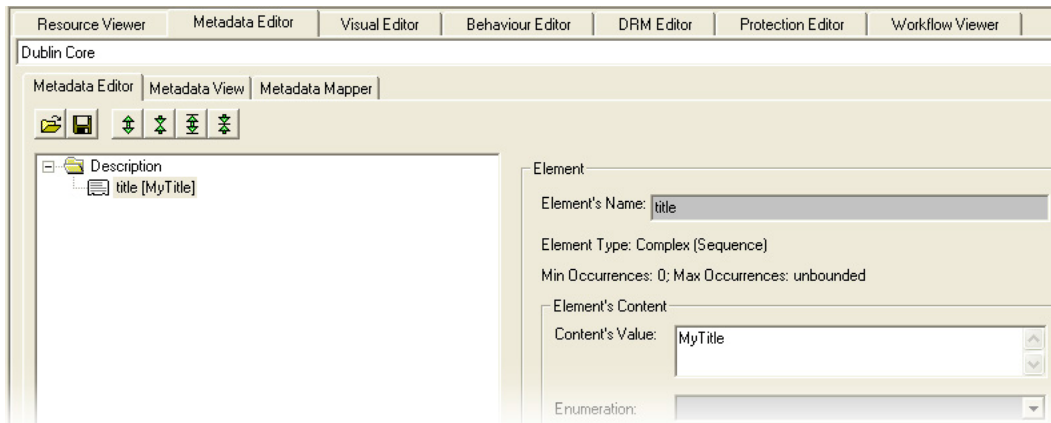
Resource Viewer | Metadata Editor | Visual Editor | Behaviour Editor | DRM Editor | Protection Editor | Workflow Viewer

Dublin Core

Metadata Editor | Metadata View | Metadata Mapper

Description
title [MyTitle]

Element

Element's Name: title

Element Type: Complex (Sequence)

Min Occurrences: 0; Max Occurrences: unbounded

Element's Content

Content's Value: MyTitle

Enumeration: